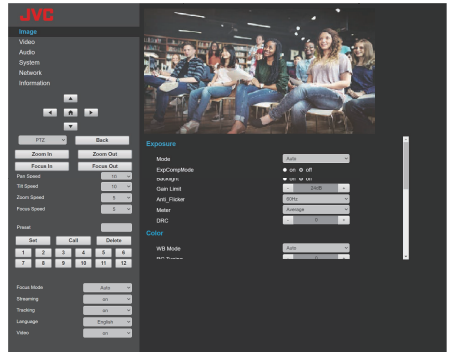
JVC

Image
Video
Audio
System
Network
Information

PTZ
Back
Zoom In
Zoom Out
Focus In
Focus Out
Pan Speed 10
Tilt Speed 10
Zoom Speed 5
Focus Speed 5

Preset
Set
Call
Delete
1 2 3 4 5 6
7 8 9 10 11 12

Focus Mode Auto
Streaming on
Tracking on
Language English
Video on

Exposure
Mode Auto
ExpCompMode on off
Backlight on off
Gain Limit 24dB
Anti_Flicker 60Hz
Meter Average
DRC 0

Color
WB Mode Auto
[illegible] 0